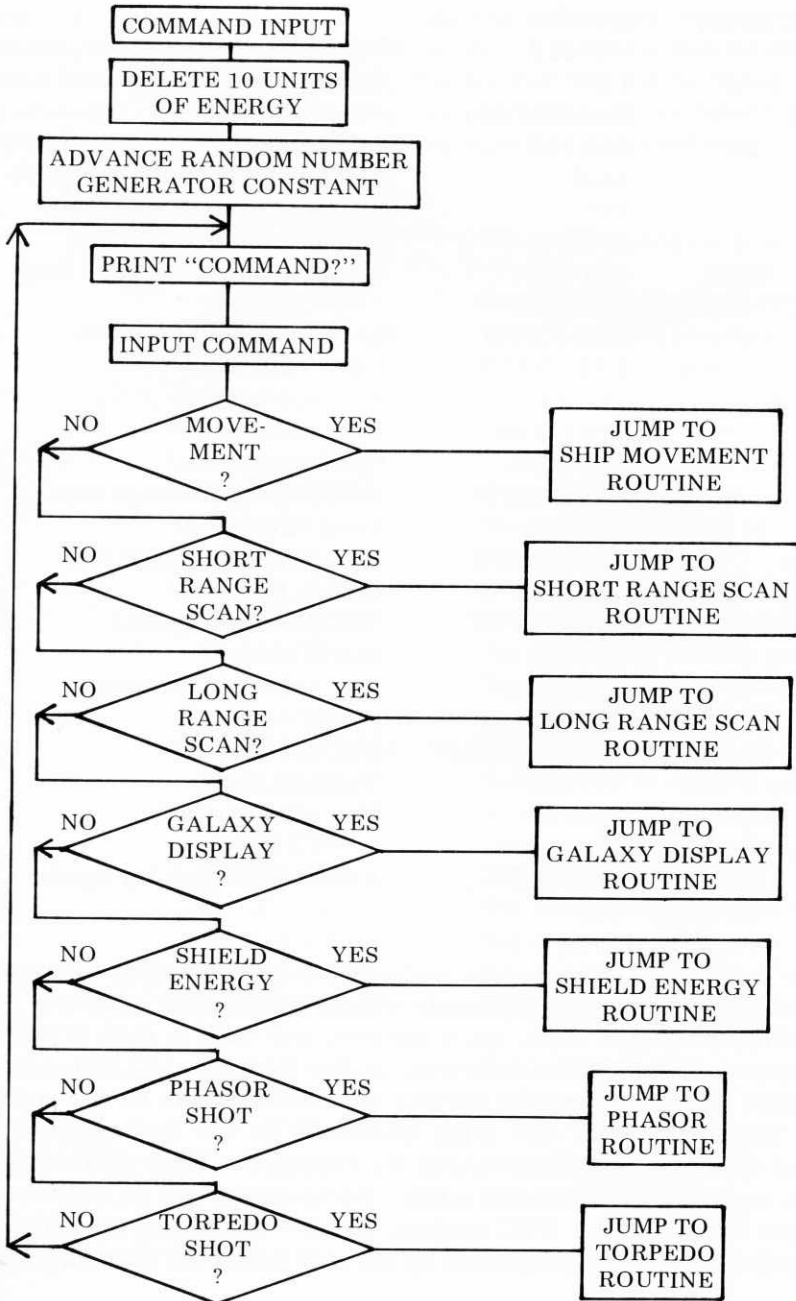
COMMAND INPUT

DELETE 10 UNITS OF ENERGY

ADVANCE RANDOM NUMBER GENERATOR CONSTANT

PRINT "COMMAND?"

INPUT COMMAND

NO
MOVEMENT ?
YES
JUMP TO SHIP MOVEMENT ROUTINE

NO
SHORT RANGE SCAN?
YES
JUMP TO SHORT RANGE SCAN ROUTINE

NO
LONG RANGE SCAN?
YES
JUMP TO LONG RANGE SCAN ROUTINE

NO
GALAXY DISPLAY ?
YES
JUMP TO GALAXY DISPLAY ROUTINE

NO
SHIELD ENERGY ?
YES
JUMP TO SHIELD ENERGY ROUTINE

NO
PHASOR SHOT ?
YES
JUMP TO PHASOR ROUTINE

NO
TORPEDO SHOT ?
YES
JUMP TO TORPEDO ROUTINE